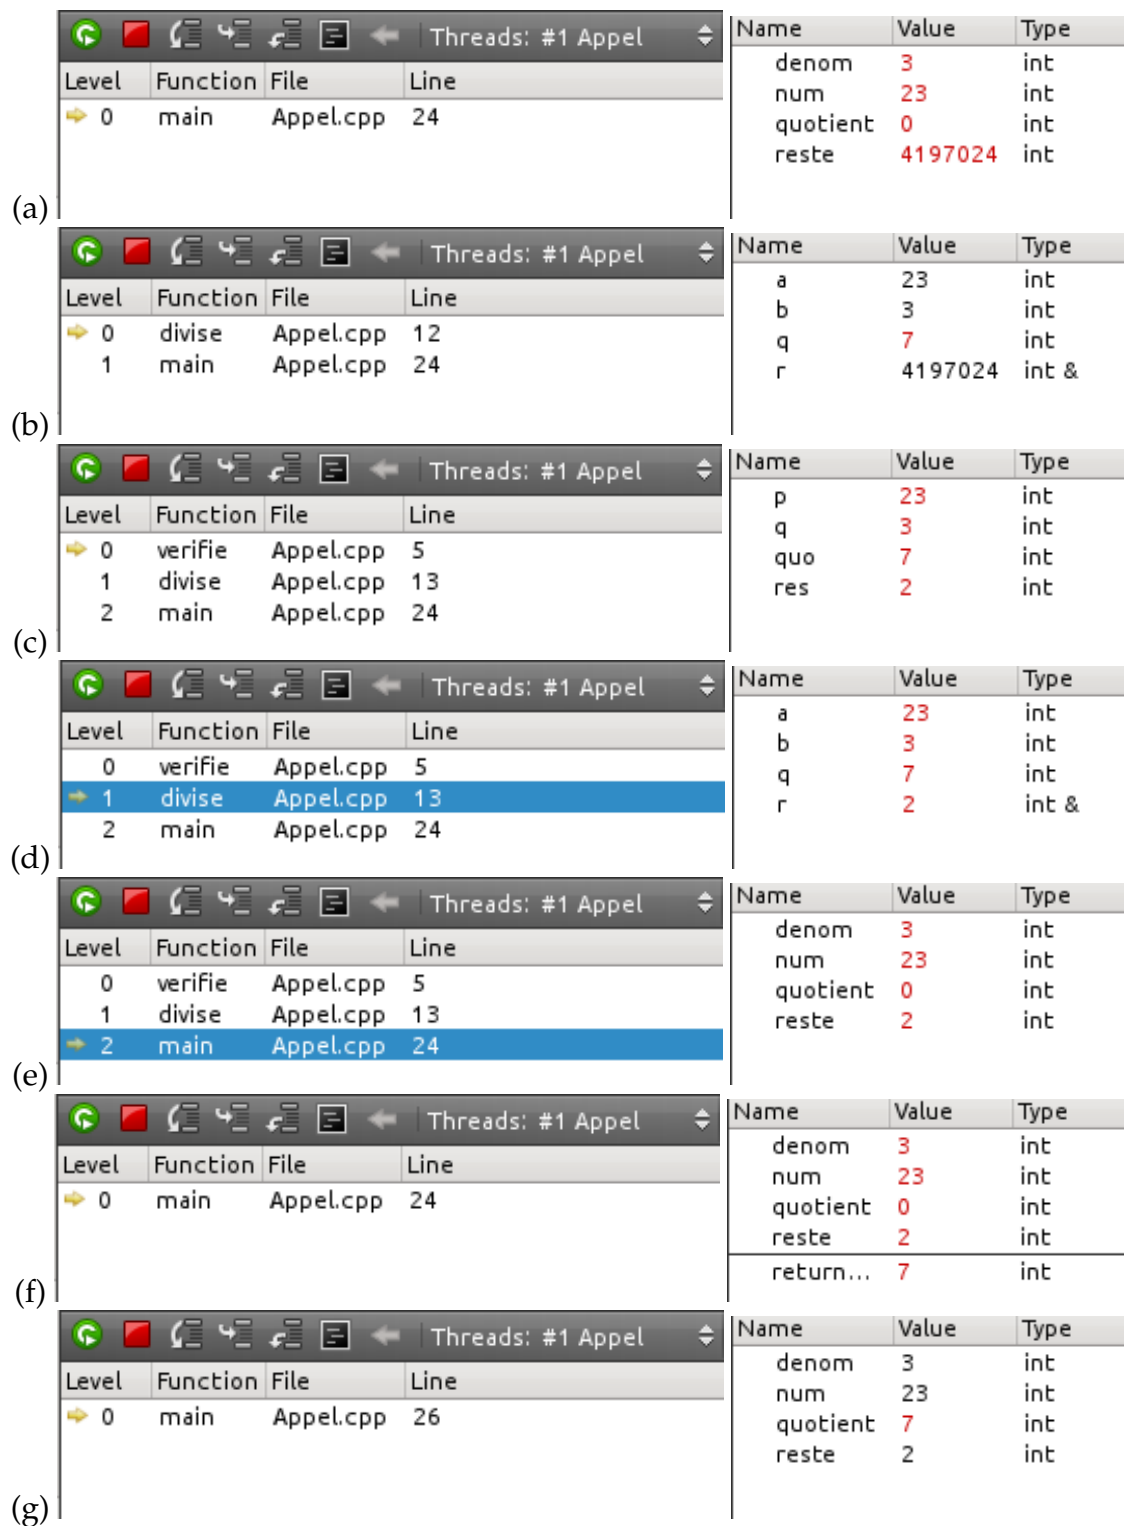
Threads: #1 Appel

| Level | Function | File | Line |
|---|---|---|---|
| 0 | main | Appel.cpp | 24 |

| Name | Value | Type |
|---|---|---|
| denom | 3 | int |
| num | 23 | int |
| quotient | 0 | int |
| reste | 4197024 | int |

(a)

Threads: #1 Appel

| Level | Function | File | Line |
|---|---|---|---|
| 0 | divise | Appel.cpp | 12 |
| 1 | main | Appel.cpp | 24 |

| Name | Value | Type |
|---|---|---|
| a | 23 | int |
| b | 3 | int |
| q | 7 | int |
| r | 4197024 | int & |

(b)

Threads: #1 Appel

| Level | Function | File | Line |
|---|---|---|---|
| 0 | verifie | Appel.cpp | 5 |
| 1 | divise | Appel.cpp | 13 |
| 2 | main | Appel.cpp | 24 |

| Name | Value | Type |
|---|---|---|
| p | 23 | int |
| q | 3 | int |
| quo | 7 | int |
| res | 2 | int |

(c)

Threads: #1 Appel

| Level | Function | File | Line |
|---|---|---|---|
| 0 | verifie | Appel.cpp | 5 |
| 1 | divise | Appel.cpp | 13 |
| 2 | main | Appel.cpp | 24 |

| Name | Value | Type |
|---|---|---|
| a | 23 | int |
| b | 3 | int |
| q | 7 | int |
| r | 2 | int & |

(d)

Threads: #1 Appel

| Level | Function | File | Line |
|---|---|---|---|
| 0 | verifie | Appel.cpp | 5 |
| 1 | divise | Appel.cpp | 13 |
| 2 | main | Appel.cpp | 24 |

| Name | Value | Type |
|---|---|---|
| denom | 3 | int |
| num | 23 | int |
| quotient | 0 | int |
| reste | 2 | int |

(e)

Threads: #1 Appel

| Level | Function | File | Line |
|---|---|---|---|
| 0 | main | Appel.cpp | 24 |

| Name | Value | Type |
|---|---|---|
| denom | 3 | int |
| num | 23 | int |
| quotient | 0 | int |
| reste | 2 | int |
| return... | 7 | int |

(f)

Threads: #1 Appel

| Level | Function | File | Line |
|---|---|---|---|
| 0 | main | Appel.cpp | 26 |

| Name | Value | Type |
|---|---|---|
| denom | 3 | int |
| num | 23 | int |
| quotient | 7 | int |
| reste | 2 | int |

(g)